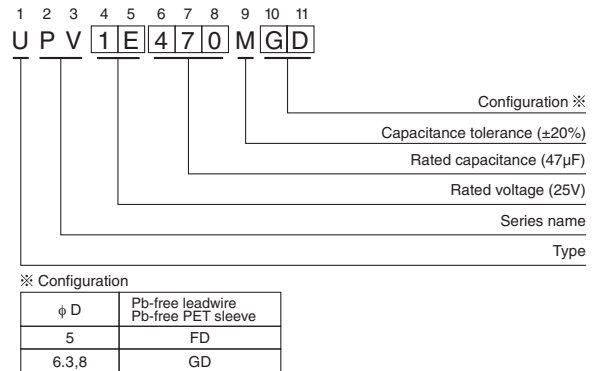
1 2 3 4 5 6 7 8 9 10 11
U P V 1 E 4 7 0 M G D

Configuration ※

Capacitance tolerance (±20%)

Rated capacitance (47µF)

Rated voltage (25V)

Series name

Type

※ Configuration

| $\phi$ D | Pb-free leadwire Pb-free PET sleeve |
|---|---|
| 5 | FD |
| 6.3,8 | GD |